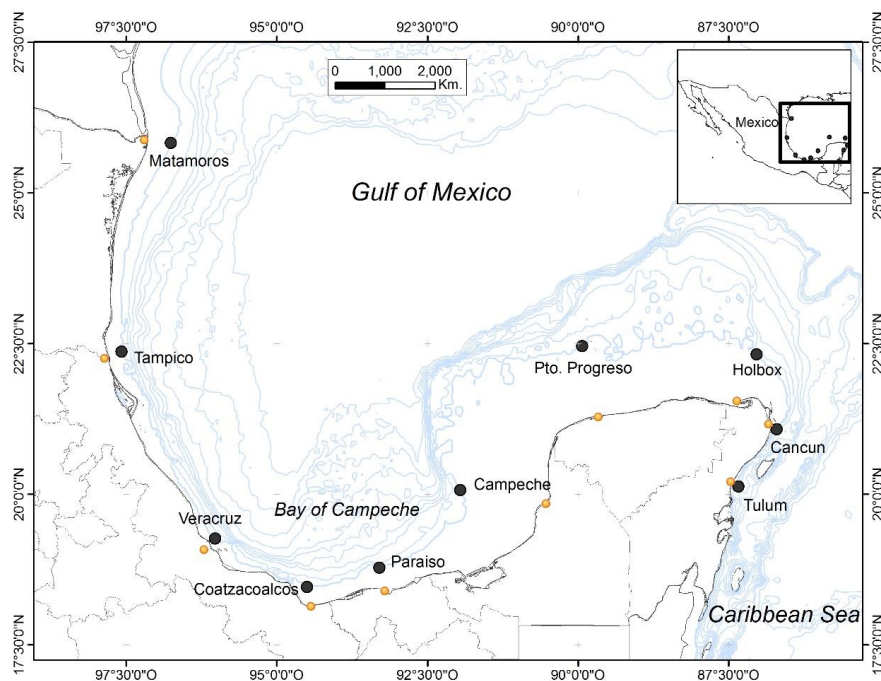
97°30'0"O 95°0'0"O 92°30'0"O 90°0'0"O 87°30'0"O

27°30'0"N
25°0'0"N
22°30'0"N
20°0'0"N
17°30'0"N

27°30'0"N
25°0'0"N
22°30'0"N
20°0'0"N
17°30'0"N

0 1,000 2,000 Km.

Mexico

Matamoros

Gulf of Mexico

Tampico

Pto. Progreso

Holbox

Cancun

Campeche

Tulum

Veracruz

Bay of Campeche

Paraiso

Coatzacoalcos

Caribbean Sea

97°30'0"O 95°0'0"O 92°30'0"O 90°0'0"O 87°30'0"O